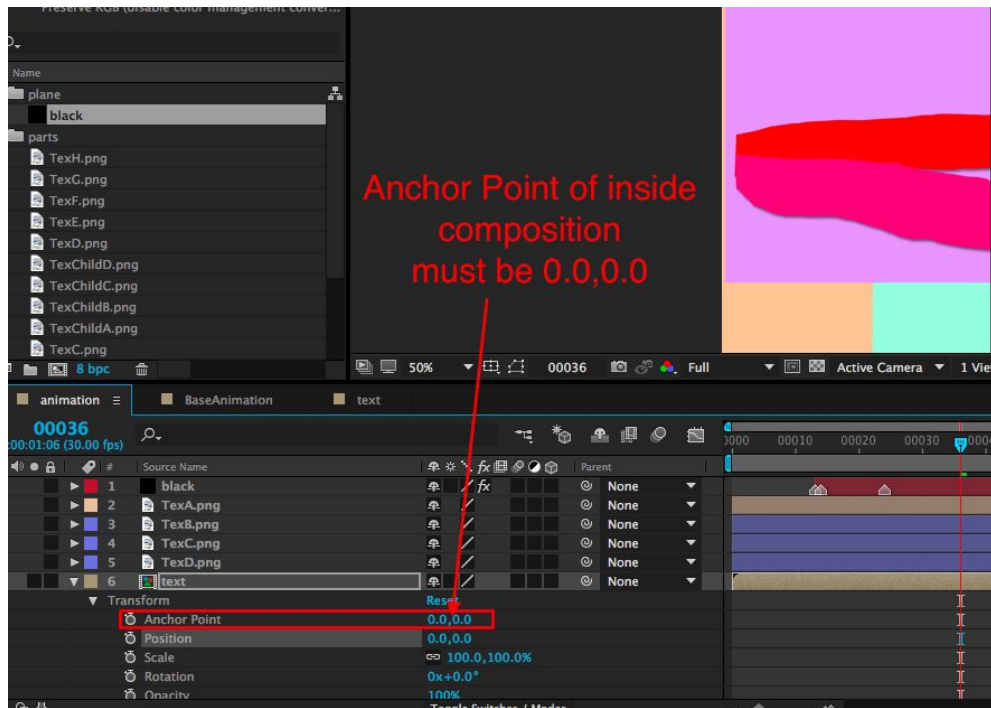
Preserve RGB (disable color management conver...

Name
plane
black
parts
TexH.png
TexG.png
TexF.png
TexE.png
TexD.png
TexChildD.png
TexChildC.png
TexChildB.png
TexChildA.png
TexC.png
8 bpc

Anchor Point of inside composition must be 0.0,0.0

50% 00036 Full Active Camera 1 View

animation ≡ BaseAnimation text

00036
0:00:01:06 (30.00 fps)

0000 00010 00020 00030 0004

| # | Source Name | Parent |
|---|---|---|
| 1 | black | None |
| 2 | TexA.png | None |
| 3 | TexB.png | None |
| 4 | TexC.png | None |
| 5 | TexD.png | None |
| 6 | text | None |

Transform Reset
Anchor Point 0.0,0.0
Position 0.0,0.0
Scale 100.0,100.0%
Rotation 0x+0.0°
Opacity 100%

Toggle Switches / Modes